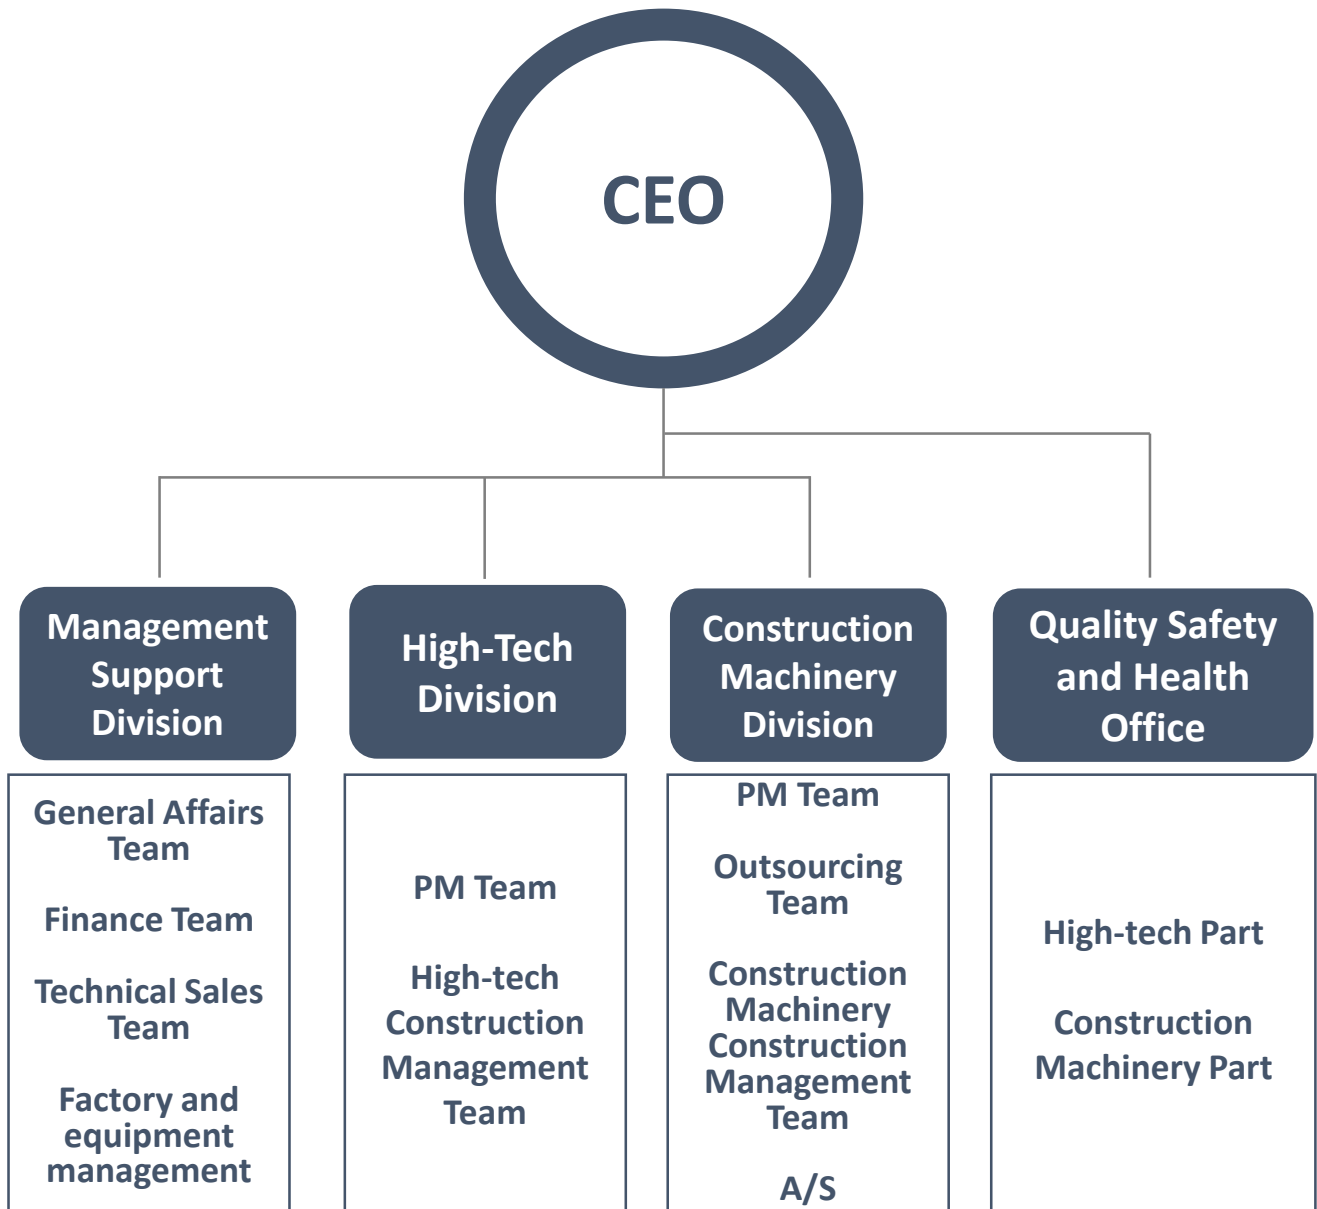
CEO

Management Support Division

General Affairs Team

Finance Team

Technical Sales Team

Factory and equipment management

High-Tech Division

PM Team

High-tech Construction Management Team

Construction Machinery Division

PM Team

Outsourcing Team

Construction Machinery Construction Management Team

A/S

Quality Safety and Health Office

High-tech Part

Construction Machinery Part